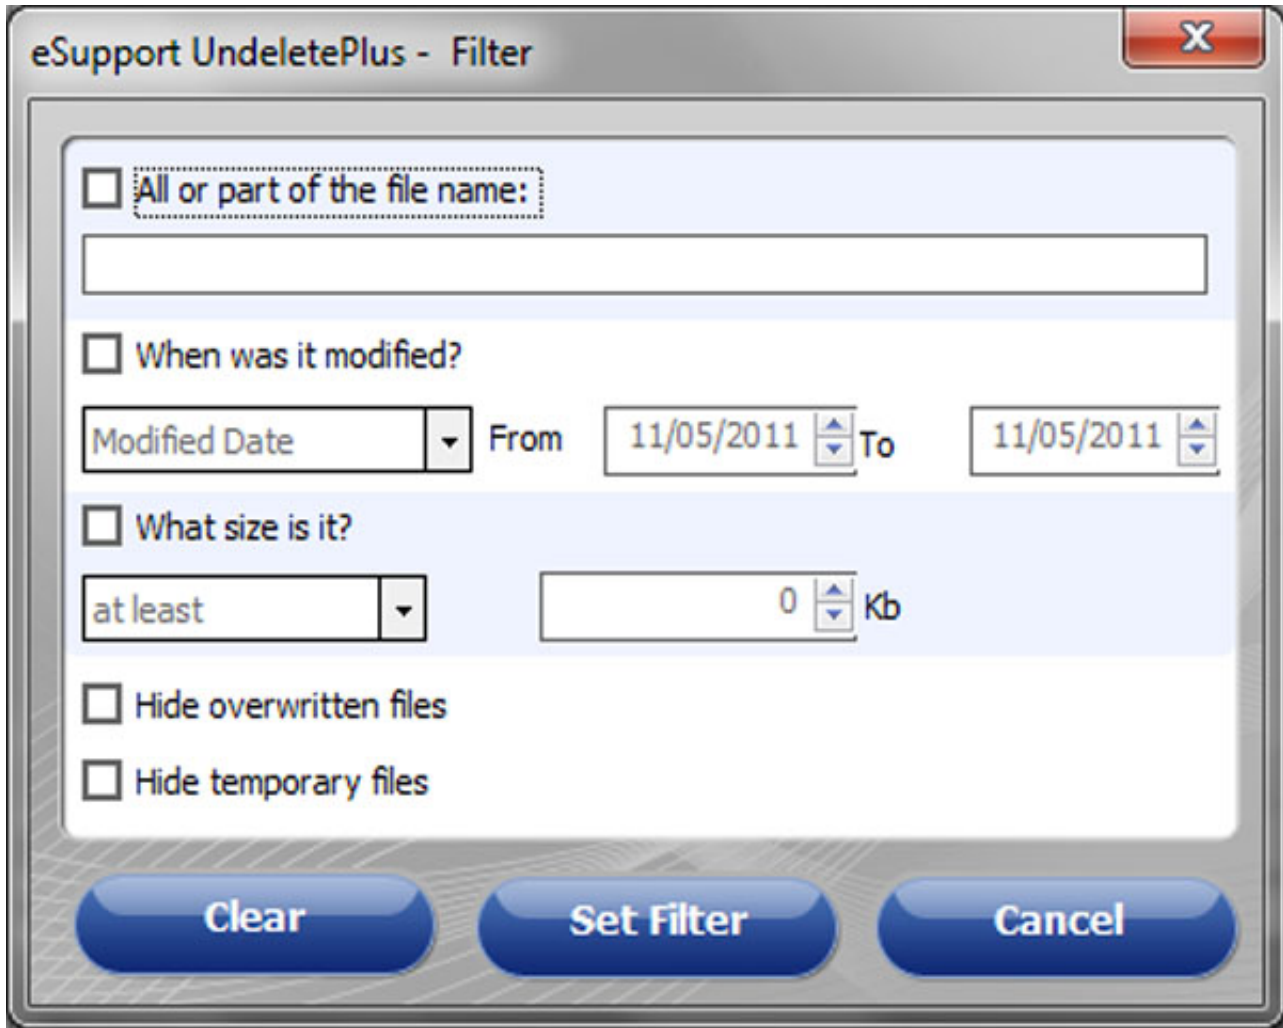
eSupport UndeletePlus - Filter

X

All or part of the file name:

When was it modified?

Modified Date From 11/05/2011 To 11/05/2011

What size is it?

at least 0 Kb

Hide overwritten files

Hide temporary files

Clear Set Filter Cancel